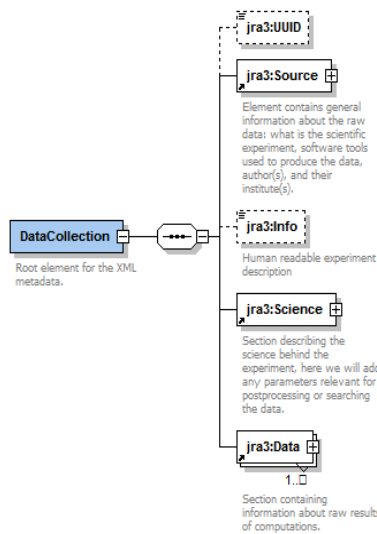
jra3:UUID

jra3:Source

Element contains general information about the raw data: what is the scientific experiment, software tools used to produce the data, author(s), and their institute(s).

DataCollection

Root element for the XML metadata.

jra3:Info

Human readable experiment description

jra3:Science

Section describing the science behind the experiment, here we will add any parameters relevant for postprocessing or searching the data.

jra3:Data

1..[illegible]

Section containing information about raw results of computations.